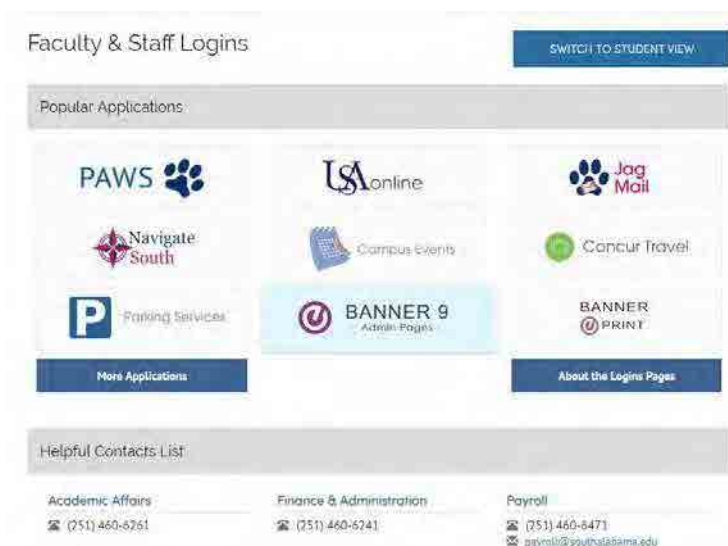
Faculty & Staff Logins

SWITCH TO STUDENT VIEW

Popular Applications

PAWS

USAonline

Jag Mail

Navigate South

Campus Events

Concur Travel

P Parking Services

BANNER 9 Admin Pages

BANNER ePRINT

More Applications

About the Logins Pages

Helpful Contacts List

Academic Affairs
(251) 460-6261

Finance & Administration
(251) 460-6241

Payroll
(251) 460-6471
payroll@southalabama.edu